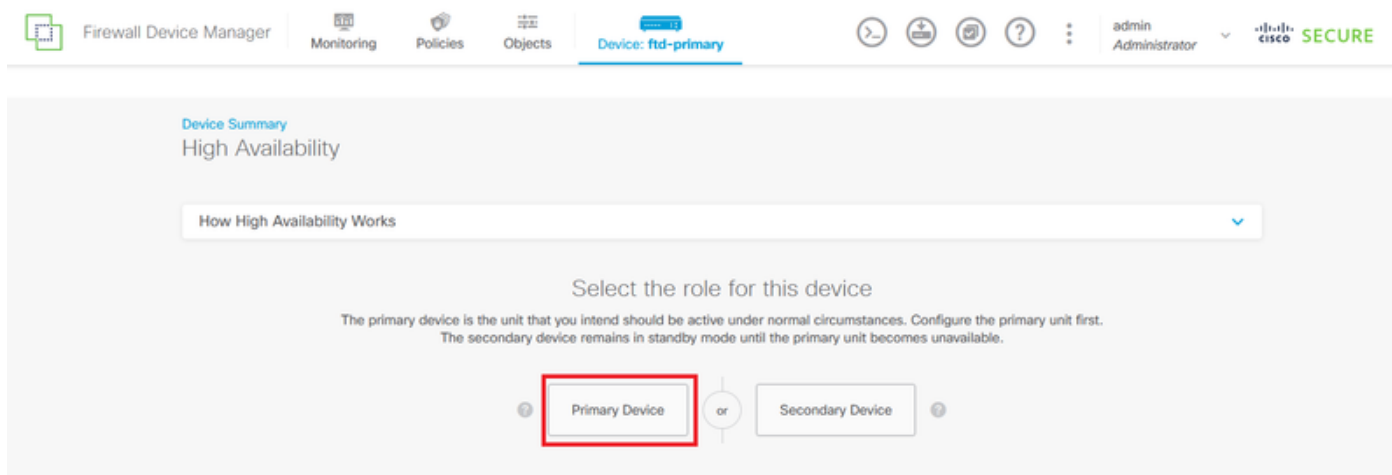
Firewall Device Manager Monitoring Policies Objects Device: ftd-primary admin Administrator cisco SECURE

Device Summary
High Availability

How High Availability Works

Select the role for this device

The primary device is the unit that you intend should be active under normal circumstances. Configure the primary unit first.
The secondary device remains in standby mode until the primary unit becomes unavailable.

Primary Device or Secondary Device